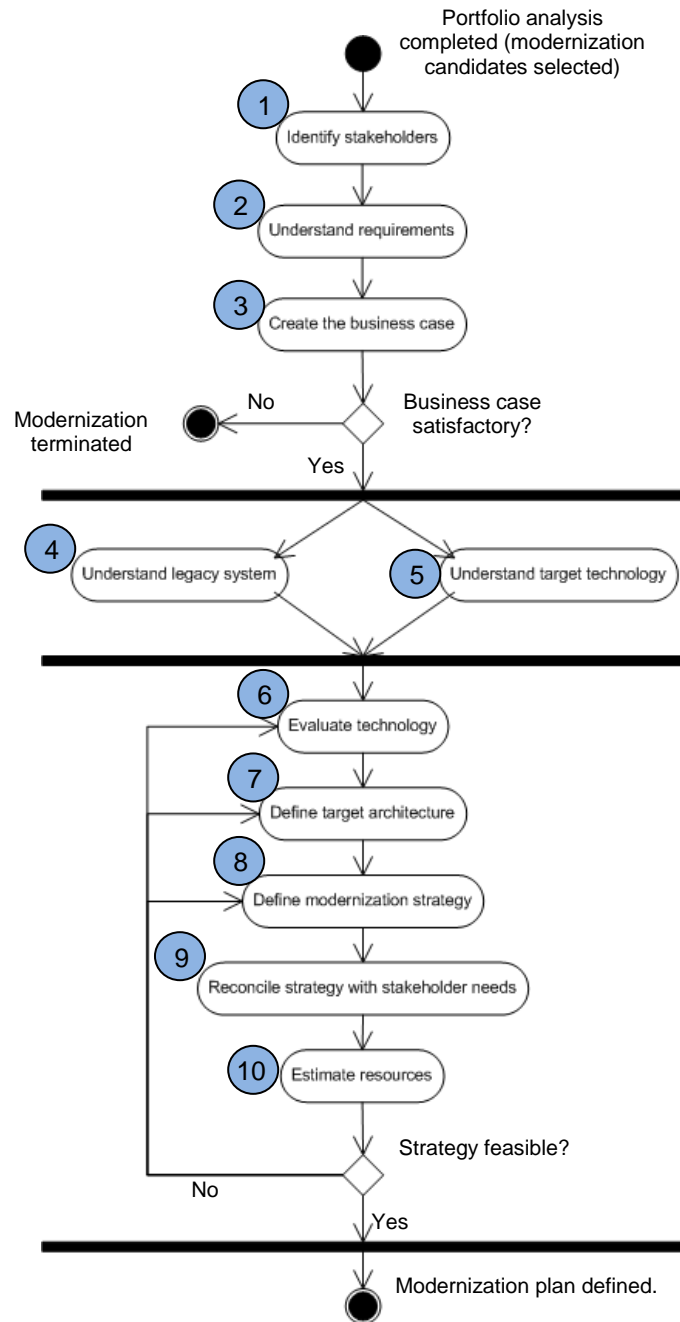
Portfolio analysis completed (modernization candidates selected)

1
Identify stakeholders

2
Understand requirements

3
Create the business case

Modernization terminated

No

Business case satisfactory?

Yes

4
Understand legacy system

5
Understand target technology

6
Evaluate technology

7
Define target architecture

8
Define modernization strategy

9
Reconcile strategy with stakeholder needs

10
Estimate resources

Strategy feasible?

No

Yes

Modernization plan defined.